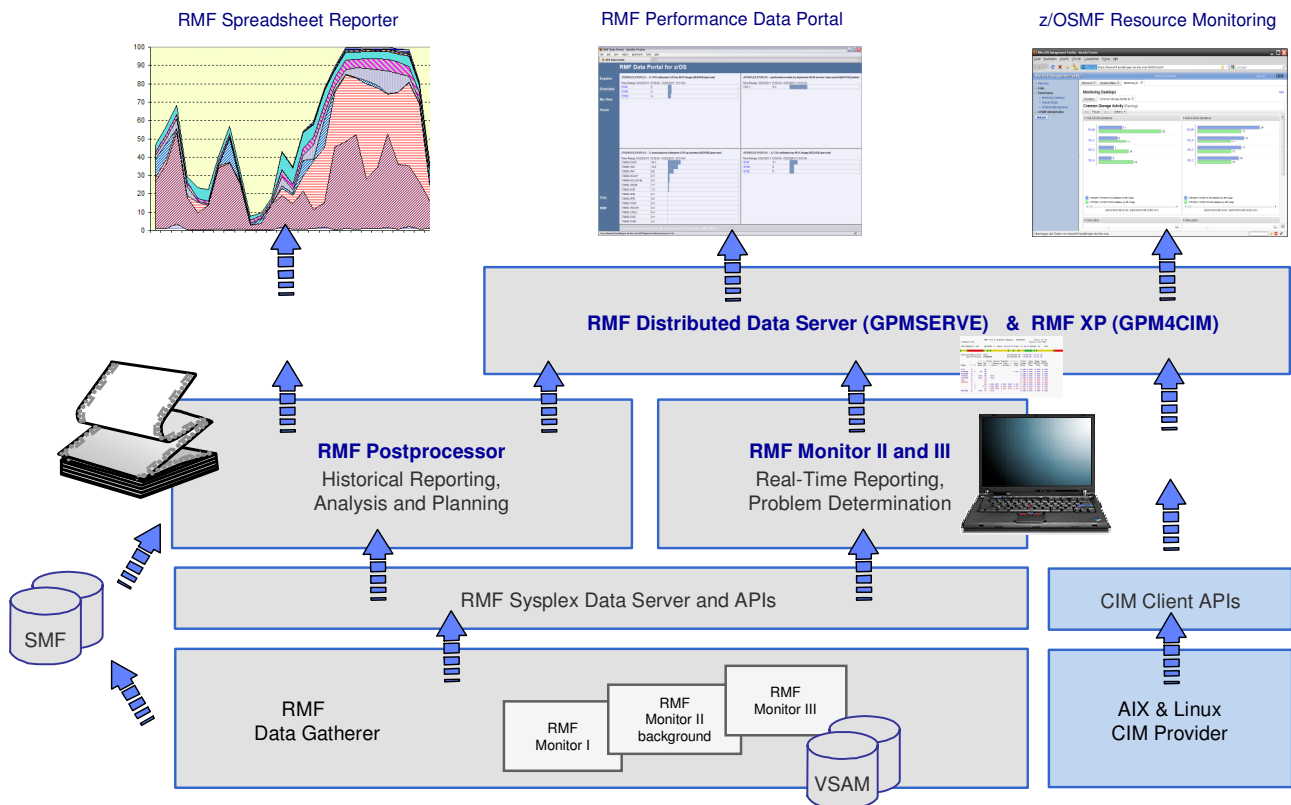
RMF Spreadsheet Reporter

RMF Performance Data Portal

z/OSMF Resource Monitoring

100
90
80
70
60
50
40
30
20
10
0

RMF Data Portal for z/OS

RMF Distributed Data Server (GPMSERVE) & RMF XP (GPM4CIM)

RMF Postprocessor
Historical Reporting, Analysis and Planning

RMF Monitor II and III
Real-Time Reporting, Problem Determination

RMF Sysplex Data Server and APIs

CIM Client APIs

SMF

RMF
Data Gatherer

RMF
Monitor I

RMF
Monitor II
background

RMF
Monitor III

VSAM

AIX & Linux
CIM Provider